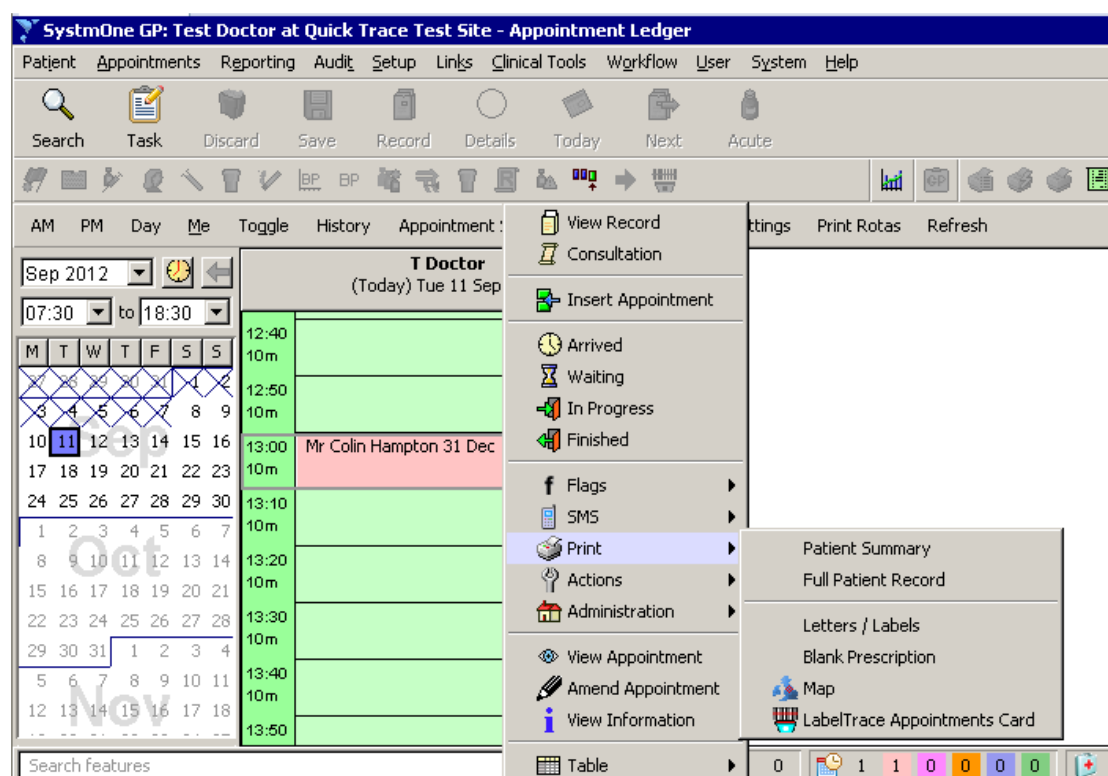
SystmOne GP: Test Doctor at Quick Trace Test Site - Appointment Ledger

Patient Appointments Reporting Audit Setup Links Clinical Tools Workflow User System Help

Search Task Discard Save Record Details Today Next Acute

BP BP GP

AM PM Day Me Toggle History Appointment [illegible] ttings Print Rotas Refresh

Sep 2012

07:30 to 18:30

| M | T | W | T | F | S | S |
|---|---|---|---|---|---|---|
| 27 | 28 | 29 | 30 | 31 | 1 | 2 |
| 3 | 4 | 5 | 6 | 7 | 8 | 9 |
| 10 | 11 | 12 | 13 | 14 | 15 | 16 |
| 17 | 18 | 19 | 20 | 21 | 22 | 23 |
| 24 | 25 | 26 | 27 | 28 | 29 | 30 |
| 1 | 2 | 3 | 4 | 5 | 6 | 7 |
| 8 | 9 | 10 | 11 | 12 | 13 | 14 |
| 15 | 16 | 17 | 18 | 19 | 20 | 21 |
| 22 | 23 | 24 | 25 | 26 | 27 | 28 |
| 29 | 30 | 31 | 1 | 2 | 3 | 4 |
| 5 | 6 | 7 | 8 | 9 | 10 | 11 |
| 12 | 13 | 14 | 15 | 16 | 17 | 18 |

Sep
Oct
Nov

T Doctor
(Today) Tue 11 Sep

12:40 10m
12:50 10m
13:00 10m Mr Colin Hampton 31 Dec
13:10 10m
13:20 10m
13:30 10m
13:40 10m
13:50

View Record
Consultation
Insert Appointment
Arrived
Waiting
In Progress
Finished
Flags
SMS
Print
Actions
Administration
View Appointment
Amend Appointment
View Information
Table

Patient Summary
Full Patient Record
Letters / Labels
Blank Prescription
Map
LabelTrace Appointments Card

Search features

0 1 1 0 0 0 0